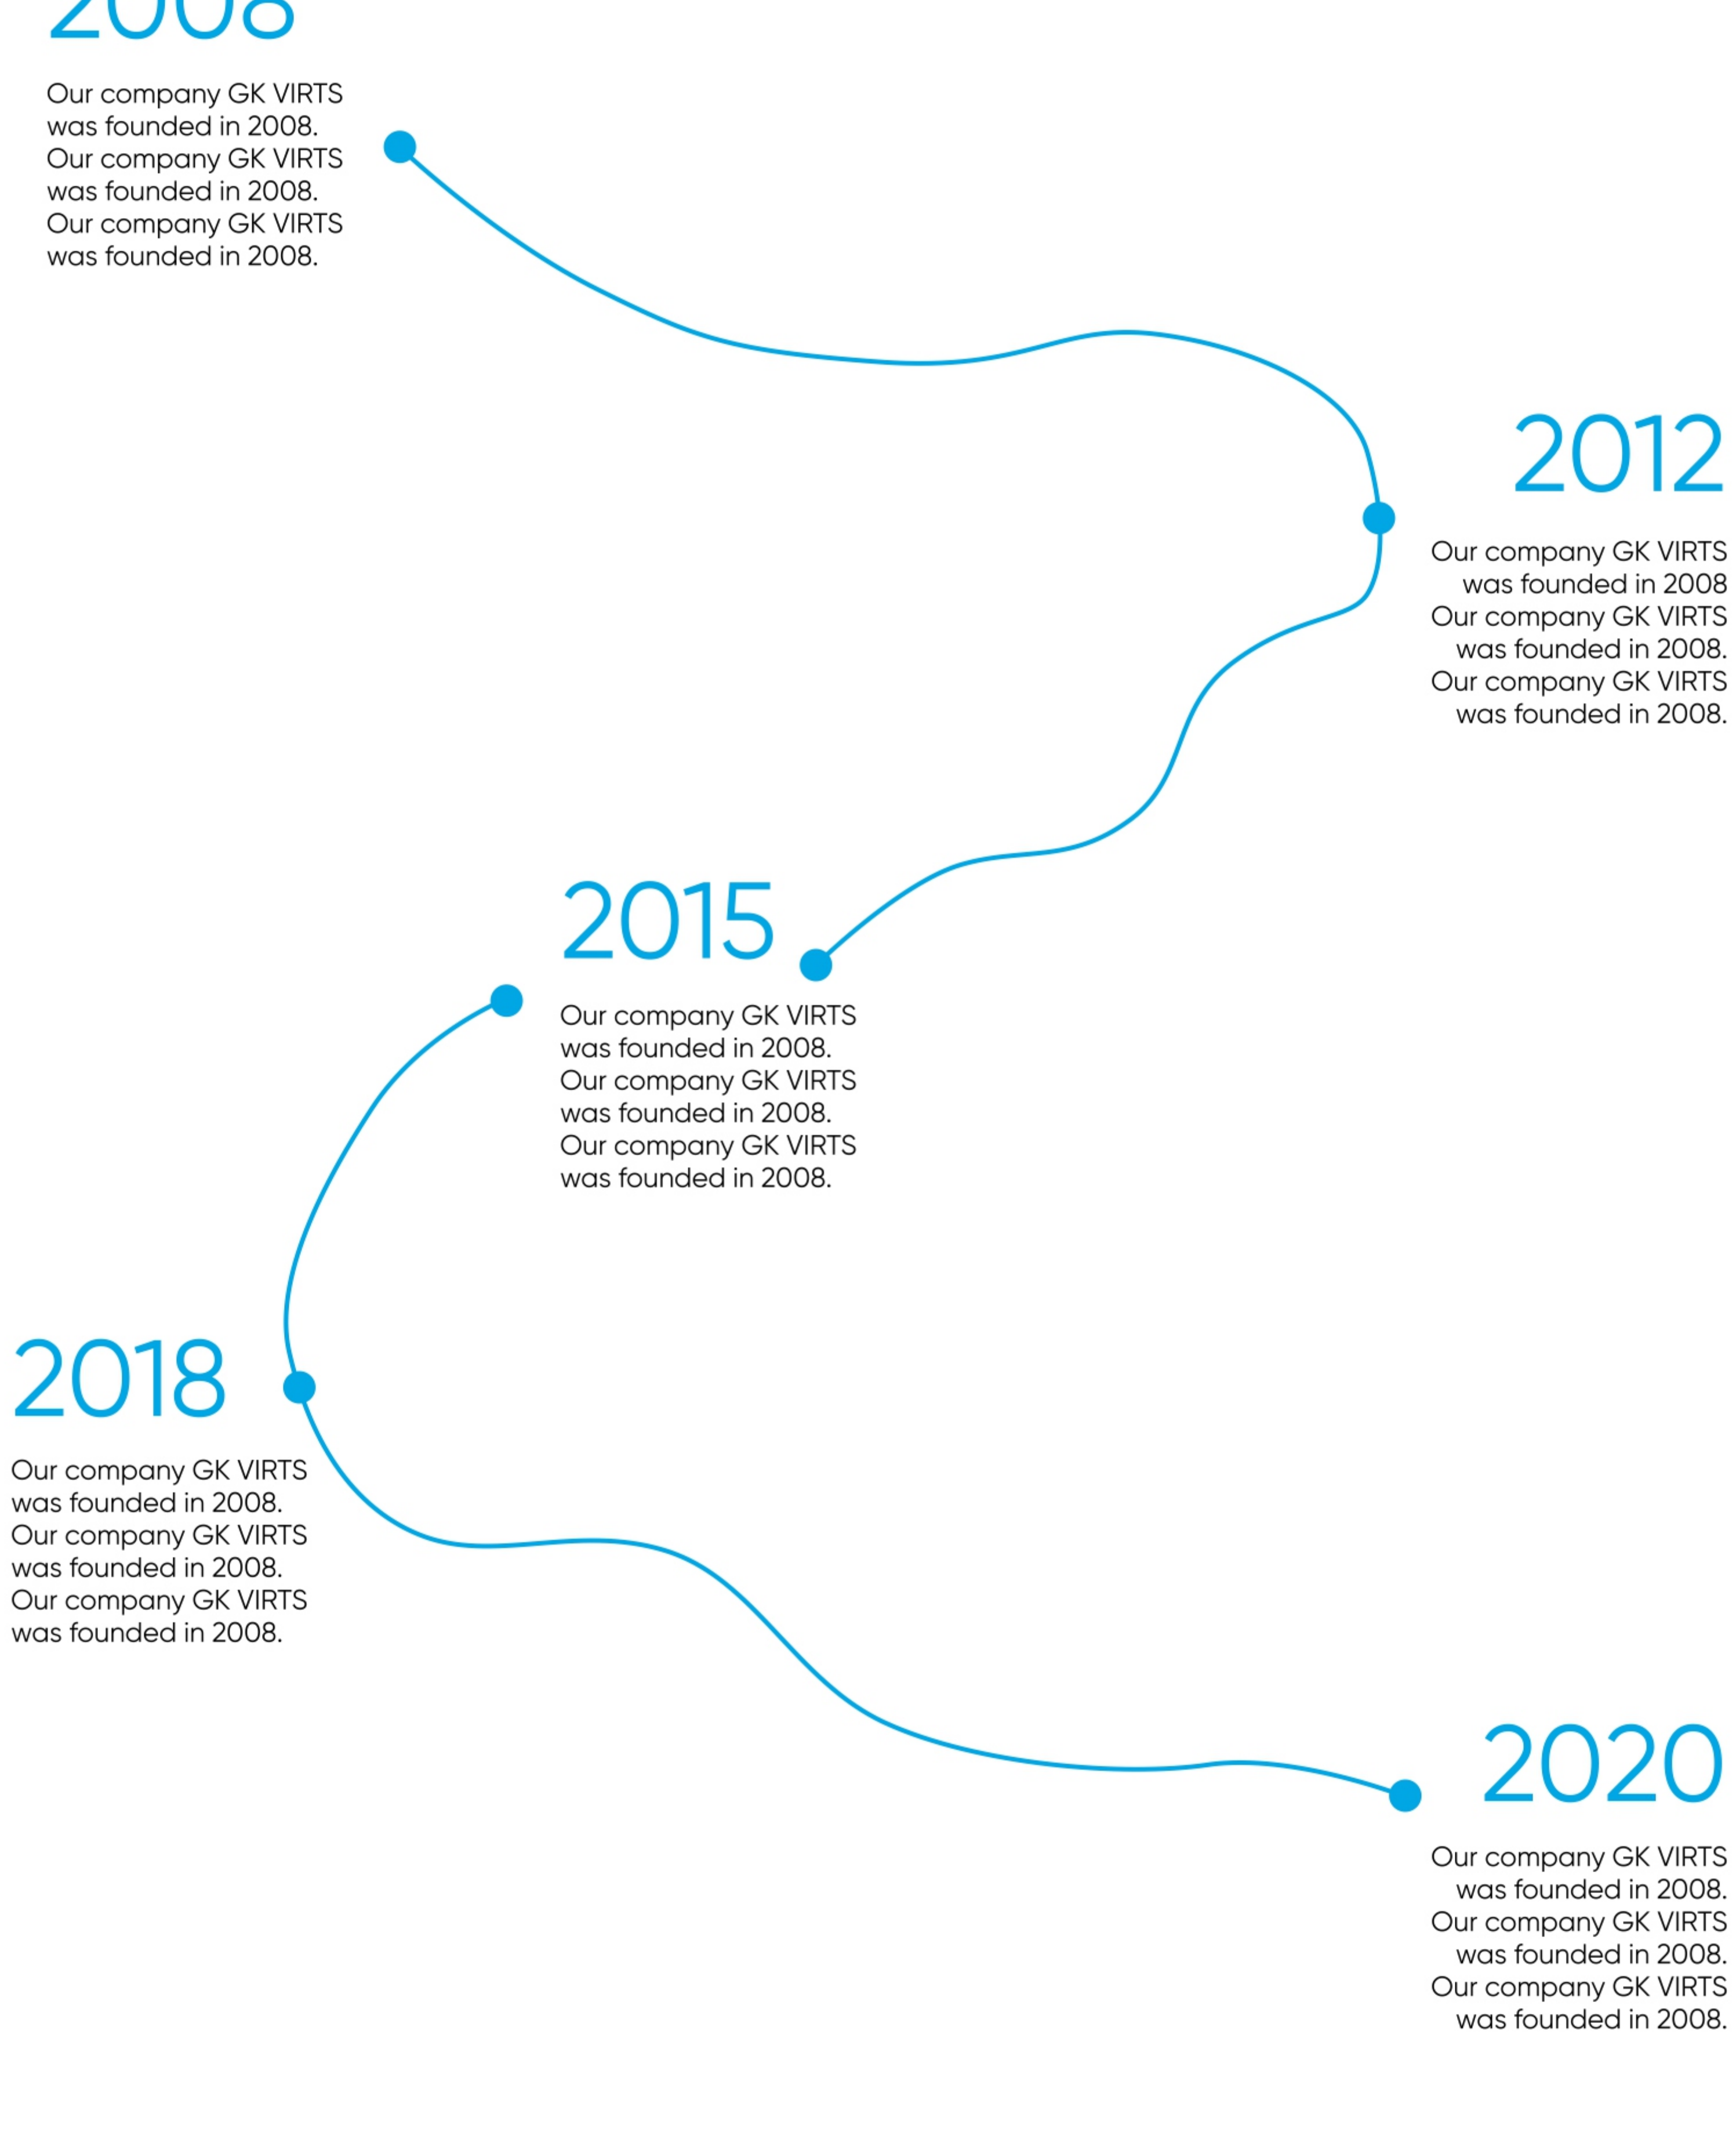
2008

Our company GK VIRTS was founded in 2008. Our company GK VIRTS was founded in 2008. Our company GK VIRTS was founded in 2008.

2012

Our company GK VIRTS was founded in 2008 Our company GK VIRTS was founded in 2008. Our company GK VIRTS was founded in 2008.

2015

Our company GK VIRTS was founded in 2008. Our company GK VIRTS was founded in 2008. Our company GK VIRTS was founded in 2008.

2018

Our company GK VIRTS was founded in 2008. Our company GK VIRTS was founded in 2008. Our company GK VIRTS was founded in 2008.

2020

Our company GK VIRTS was founded in 2008. Our company GK VIRTS was founded in 2008. Our company GK VIRTS was founded in 2008.